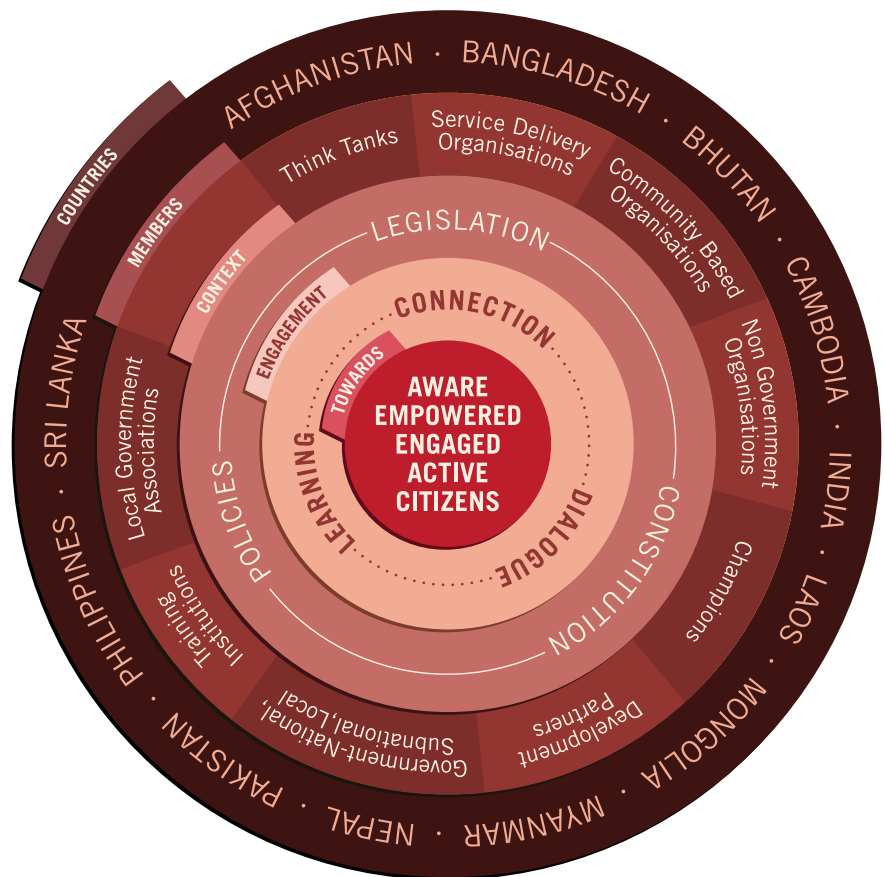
COUNTRIES

AFGHANISTAN · BANGLADESH · BHUTAN · CAMBODIA · INDIA · LAOS · MONGOLIA · MYANMAR · NEPAL · PAKISTAN · PHILIPPINES · SRI LANKA

MEMBERS

Think Tanks

Service Delivery Organisations

Community Based Organisations

Non Government Organisations

Champions

Development Partners

Government-National, Subnational, Local

Training Institutions

Local Government Associations

CONTEXT

LEGISLATION

CONSTITUTION

POLICIES

ENGAGEMENT

CONNECTION

DIALOGUE

LEARNING

TOWARDS

AWARE EMPOWERED ENGAGED ACTIVE CITIZENS